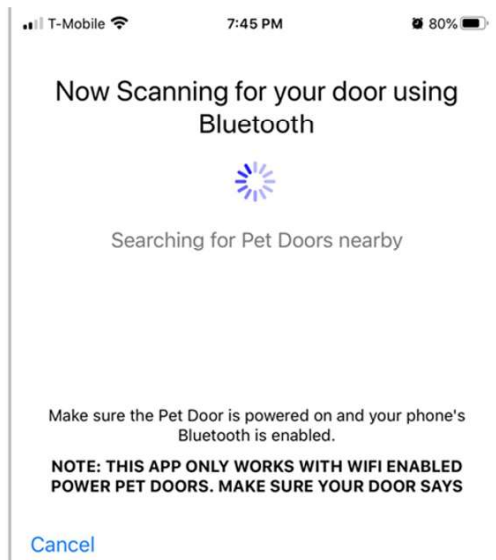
T-Mobile 7:45 PM 80%

Now Scanning for your door using Bluetooth

Searching for Pet Doors nearby

Make sure the Pet Door is powered on and your phone's Bluetooth is enabled.

NOTE: THIS APP ONLY WORKS WITH WIFI ENABLED POWER PET DOORS. MAKE SURE YOUR DOOR SAYS

Cancel